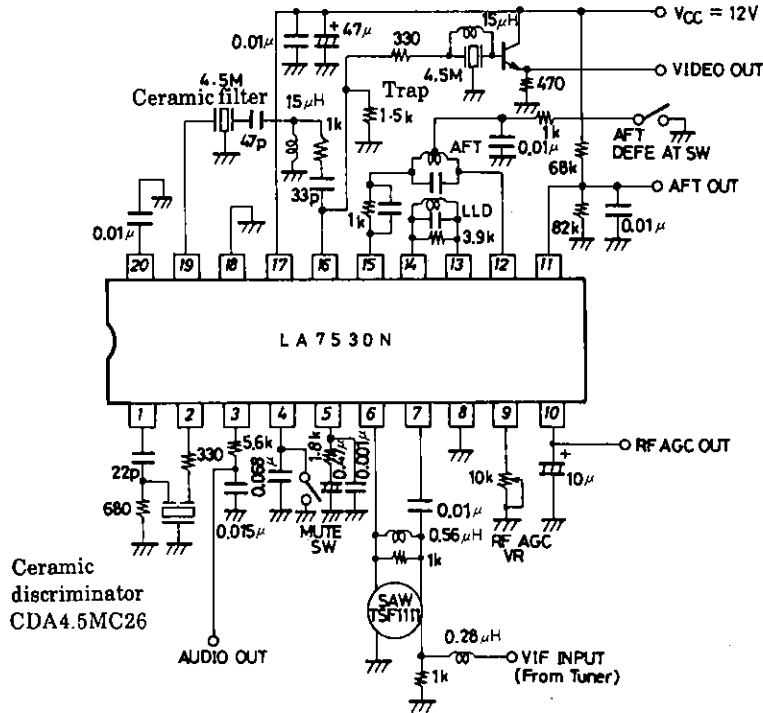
$V_{CC}$ = 12V
0.01μ
+ 47μ
330
15μH
4.5M
470
VIDEO OUT
4.5M
Ceramic filter
47p
Trap
1.5k
15μH
1k
AFT
0.01μ
1k
AFT DEFE AT SW
68k
33p
1k
LLD
3.9k
AFT OUT
82k
0.01μ
0.01μ
20
19
18
17
16
15
14
13
12
11
LA7530N
1
2
3
4
5
6
7
8
9
10
RF AGC OUT
22p
330
5.6k
1.8k
0.47μ
0.001μ
0.068μ
10k
+
10μ
680
0.015μ
MUTE SW
0.01μ
0.56μH
RF AGC VR
1k
Ceramic discriminator CDA4.5MC26
SAW TSF1117
AUDIO OUT
0.28μH
VIF INPUT (From Tuner)
1k